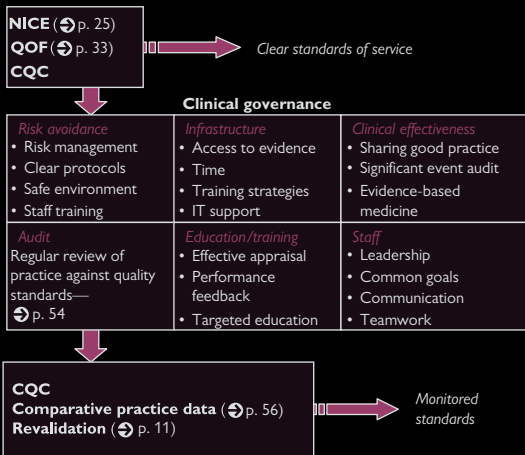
**NICE** (➔ p. 25)
**QOF** (➔ p. 33)
**CQC**

*Clear standards of service*

**Clinical governance**

| *Risk avoidance* | *Infrastructure* | *Clinical effectiveness* |
|---|---|---|
| • Risk management • Clear protocols • Safe environment • Staff training | • Access to evidence • Time • Training strategies • IT support | • Sharing good practice • Significant event audit • Evidence-based medicine |
| *Audit* Regular review of practice against quality standards— ➔ p. 54 | *Education/training* • Effective appraisal • Performance feedback • Targeted education | *Staff* • Leadership • Common goals • Communication • Teamwork |

**CQC**
**Comparative practice data** (➔ p. 56)
**Revalidation** (➔ p. 11)

*Monitored standards*